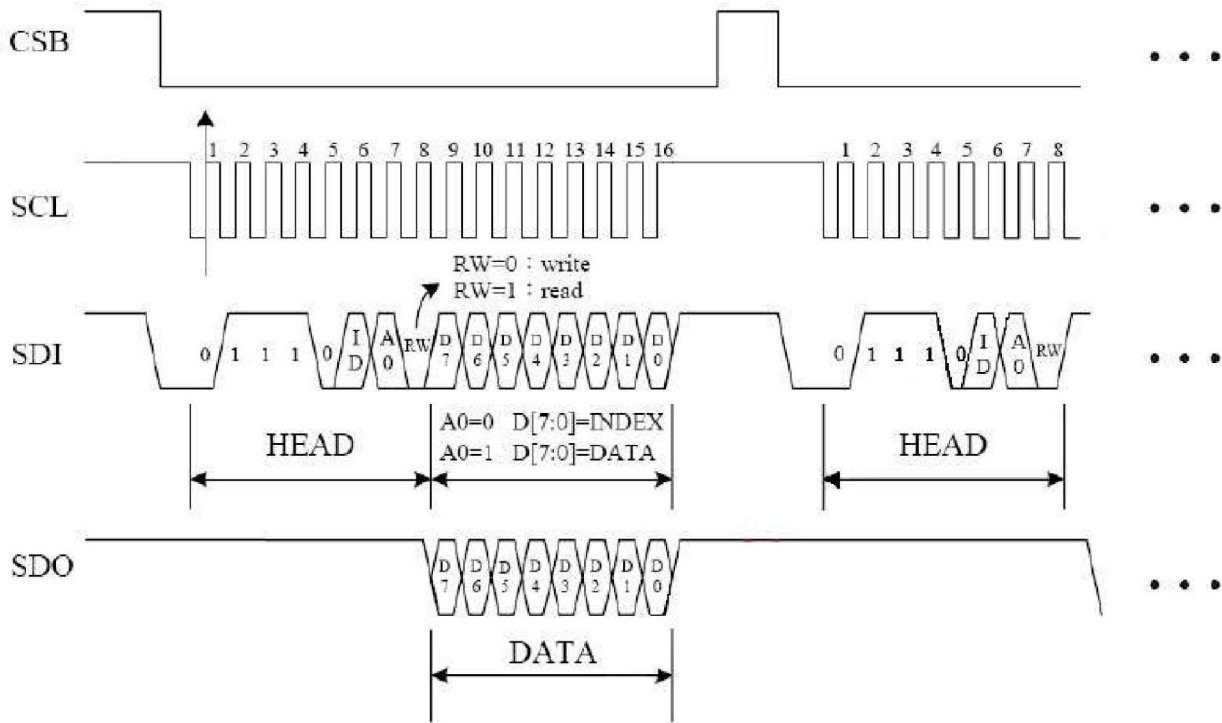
CSB

• • •

1 2 3 4 5 6 7 8 9 10 11 12 13 14 15 16

1 2 3 4 5 6 7 8

SCL

• • •

RW=0 : write
RW=1 : read

SDI

0 1 1 1 0 ID A0 RW D7 D6 D5 D4 D3 D2 D1 D0

0 1 1 1 0 ID A0 RW

• • •

HEAD

A0=0 D[7:0]=INDEX
A0=1 D[7:0]=DATA

HEAD

SDO

D7 D6 D5 D4 D3 D2 D1 D0

• • •

DATA